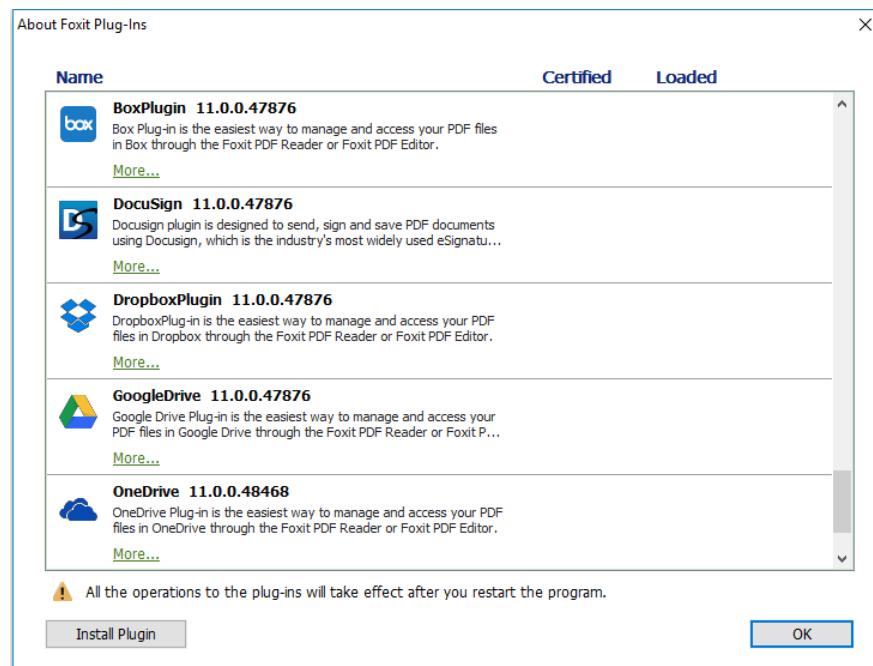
About Foxit Plug-Ins

Name Certified Loaded

box BoxPlugin 11.0.0.47876
Box Plug-in is the easiest way to manage and access your PDF files in Box through the Foxit PDF Reader or Foxit PDF Editor.
More...

DocuSign 11.0.0.47876
Docusign plugin is designed to send, sign and save PDF documents using Docusign, which is the industry's most widely used eSignatu...
More...

DropboxPlugin 11.0.0.47876
DropboxPlug-in is the easiest way to manage and access your PDF files in Dropbox through the Foxit PDF Reader or Foxit PDF Editor.
More...

GoogleDrive 11.0.0.47876
Google Drive Plug-in is the easiest way to manage and access your PDF files in Google Drive through the Foxit PDF Reader or Foxit P...
More...

OneDrive 11.0.0.48468
OneDrive Plug-in is the easiest way to manage and access your PDF files in OneDrive through the Foxit PDF Reader or Foxit PDF Editor.
More...

All the operations to the plug-ins will take effect after you restart the program.

Install Plugin

OK